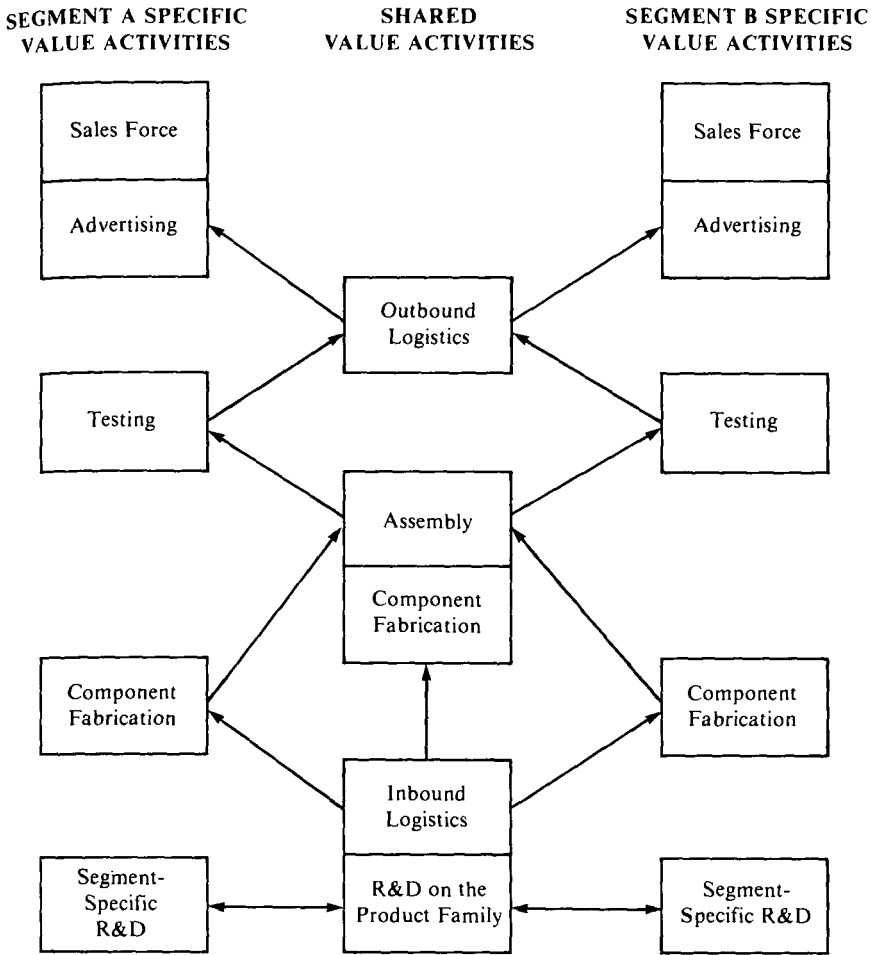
SEGMENT A SPECIFIC VALUE ACTIVITIES

SHARED VALUE ACTIVITIES

SEGMENT B SPECIFIC VALUE ACTIVITIES

Sales Force

Advertising

Sales Force

Advertising

Outbound Logistics

Testing

Testing

Assembly

Component Fabrication

Component Fabrication

Component Fabrication

Inbound Logistics

Segment-Specific R&D

R&D on the Product Family

Segment-Specific R&D